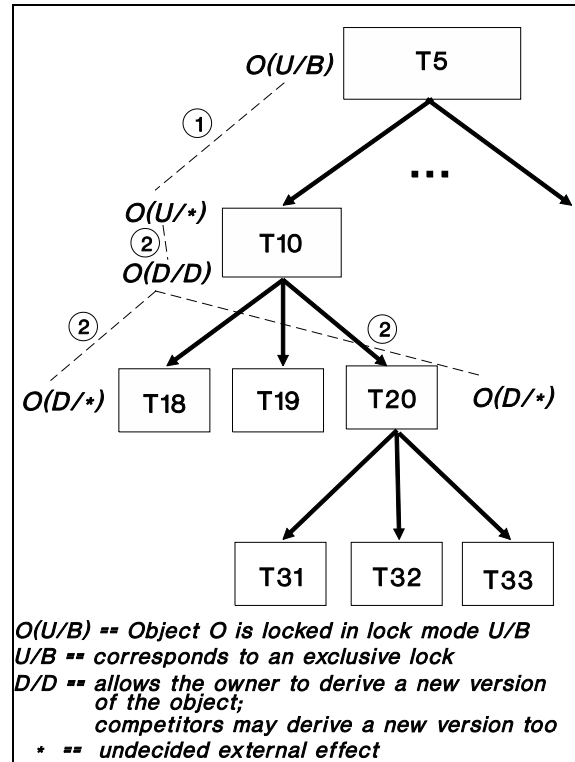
O(U/B)

T5

①

...

O(U/*)

②

T10

O(D/D)

②

②

O(D/*)

T18

T19

T20

O(D/*)

T31

T32

T33

O(U/B) == Object O is locked in lock mode U/B

U/B == corresponds to an exclusive lock

D/D == allows the owner to derive a new version of the object; competitors may derive a new version too

* == undecided external effect